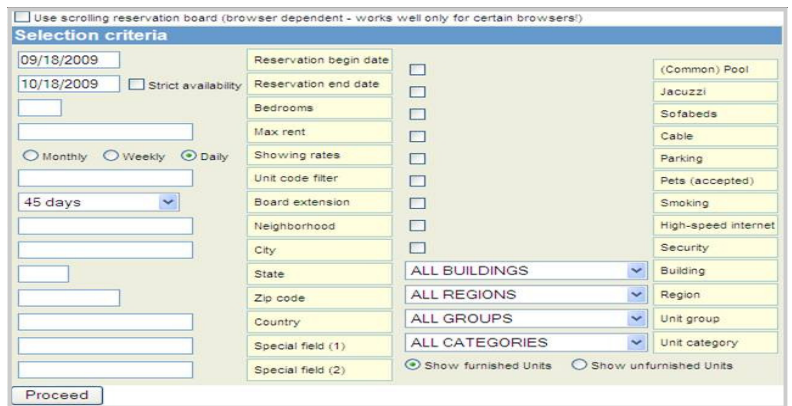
Use scrolling reservation board (browser dependent - works well only for certain browsers!)

Selection criteria

09/18/2009
Reservation begin date

10/18/2009
Strict availability
Reservation end date

Bedrooms

Max rent

Monthly
Weekly
Daily
Showing rates

Unit code filter

45 days
Board extension

Neighborhood

City

State

Zip code

Country

Special field (1)

Special field (2)

(Common) Pool
Jacuzzi
Sofabeds
Cable
Parking
Pets (accepted)
Smoking
High-speed internet
Security

ALL BUILDINGS
Building

ALL REGIONS
Region

ALL GROUPS
Unit group

ALL CATEGORIES
Unit category

Show furnished Units
Show unfurnished Units

Proceed